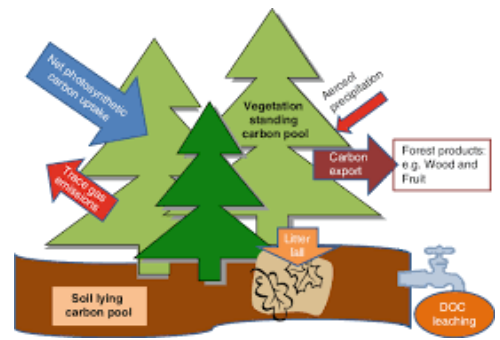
Net photosynthetic carbon uptake

Vegetation standing carbon pool

Aerosol precipitation

Trace gas emissions

Carbon export

Forest products: e.g. Wood and Fruit

Litter fall

Soil lying carbon pool

DOC leaching